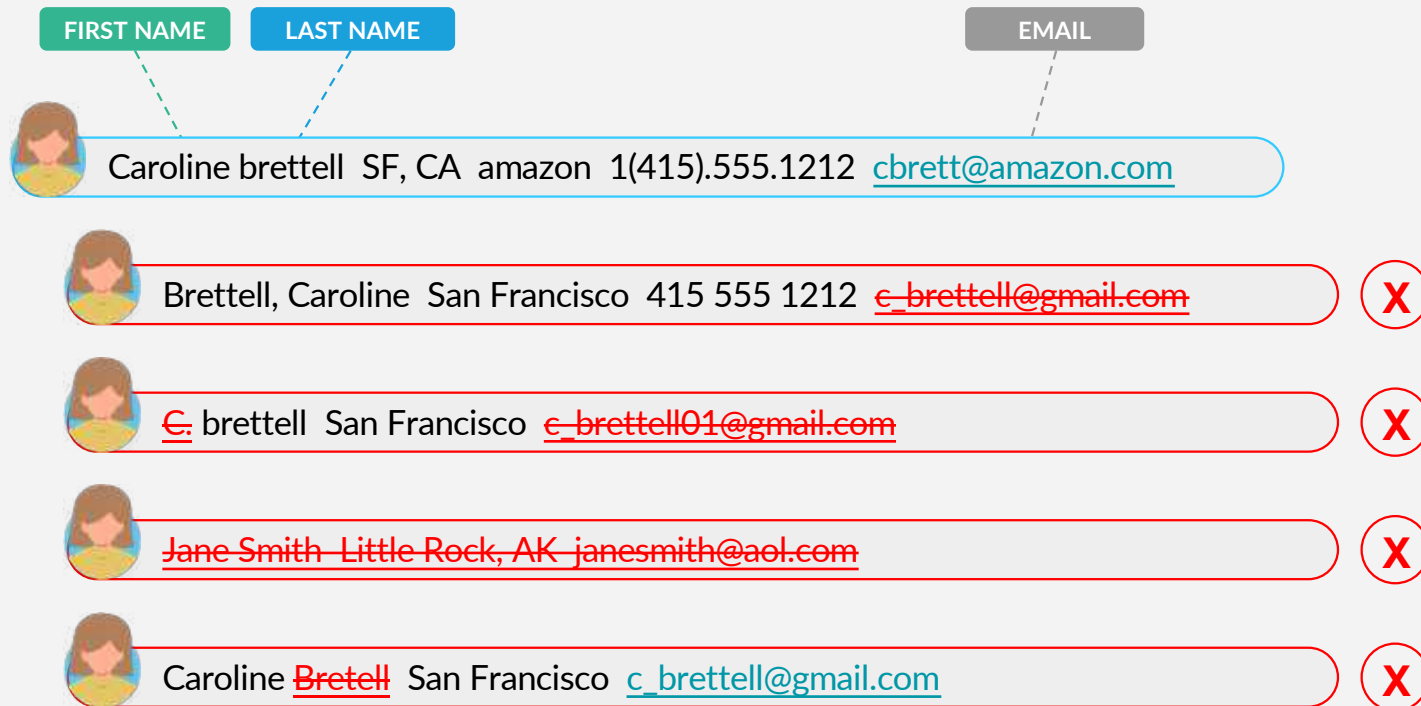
FIRST NAME LAST NAME EMAIL

Caroline brettell SF, CA amazon 1(415).555.1212 cbrett@amazon.com

Brettell, Caroline San Francisco 415 555 1212 c_brettell@gmail.com X

C. brettell San Francisco c_brettell01@gmail.com X

Jane Smith Little Rock, AK janesmith@aol.com X

Caroline Bretell San Francisco c_brettell@gmail.com X